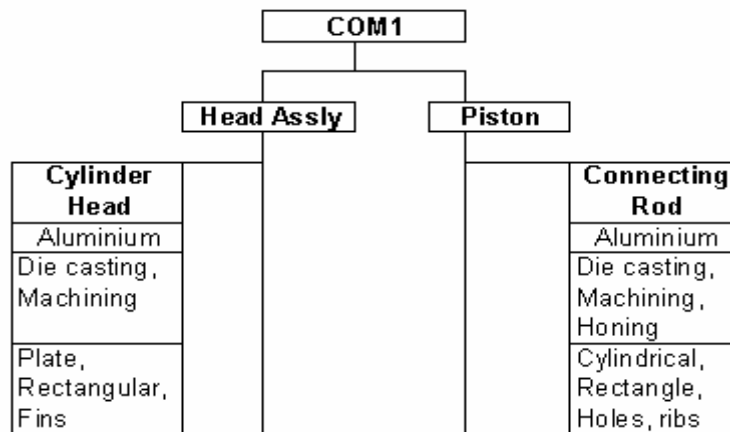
COM1

Head Assly

Piston

| Cylinder Head |
|---|
| Aluminium |
| Die casting, Machining |
| Plate, Rectangular, Fins |

| Connecting Rod |
|---|
| Aluminium |
| Die casting, Machining, Honing |
| Cylindrical, Rectangle, Holes, ribs |